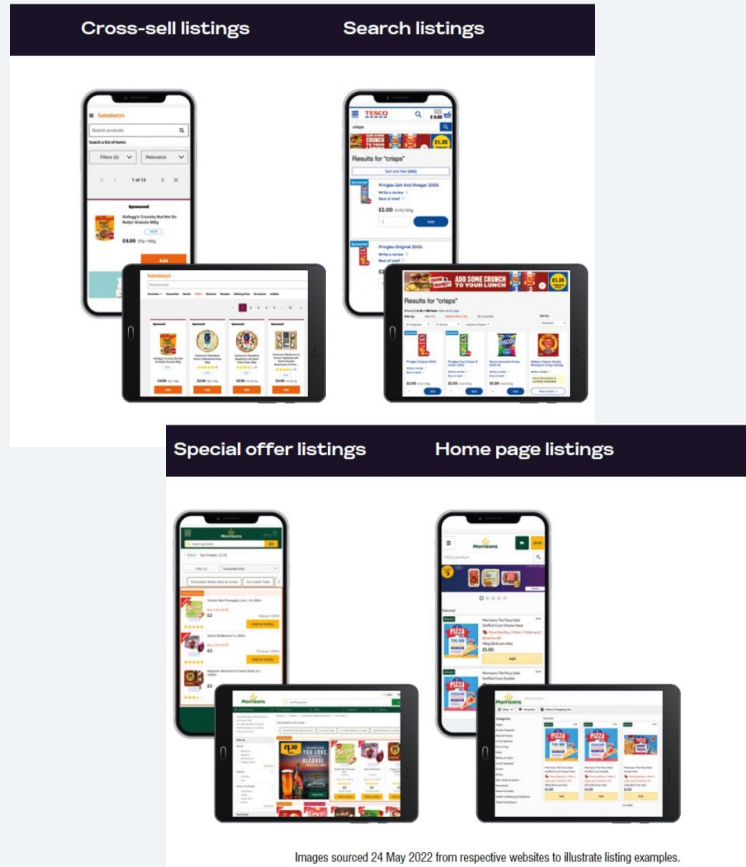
Cross-sell listings

Search listings

Sainsbury's

Search products

Search a list of items

Filters (0)

Relevance

1 of 13

Sponsored

Kellogg's Crunchy Nut No Nuts! Granola 500g

£4.00

Add

TESCO

crisps

Results for "crisps"

Sort and filter

Pringles Salt And Vinegar 200G

Write a review

Rest of shelf

£2.00

Add

Pringles Original 200G

ADD SOME CRUNCH TO YOUR LUNCH

Results for "crisps"

Special offer listings

Home page listings

Morrisons

Ice Cream

Add to trolley

Morrisons

Morrisons The Pizza Deal Stuffed Crust Cheese Feast

£5.00

Add

Images sourced 24 May 2022 from respective websites to illustrate listing examples.